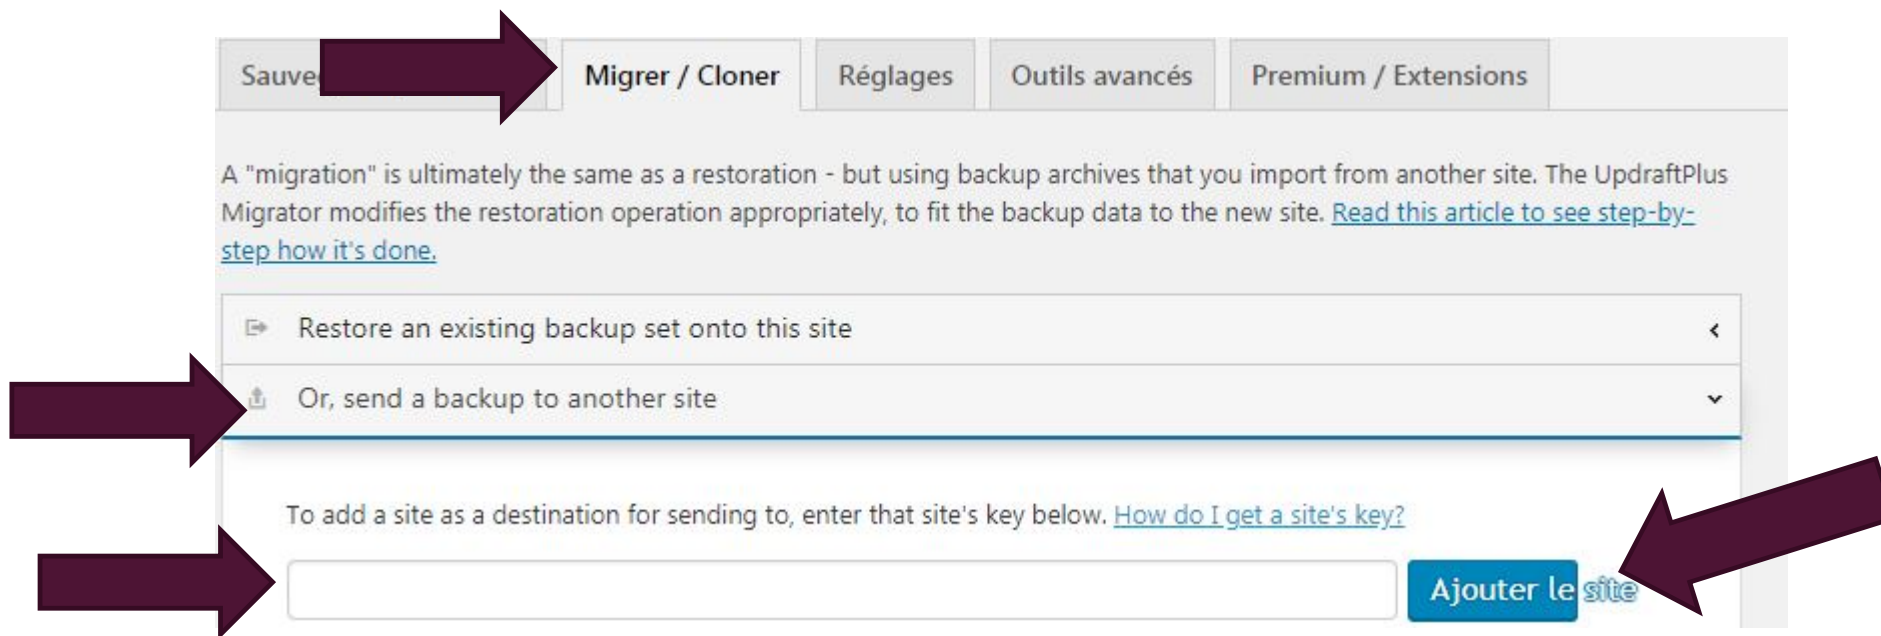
Sauve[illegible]

Migrer / Cloner

Réglages

Outils avancés

Premium / Extensions

A "migration" is ultimately the same as a restoration - but using backup archives that you import from another site. The UpdraftPlus Migrator modifies the restoration operation appropriately, to fit the backup data to the new site. Read this article to see step-by-step how it's done.

Restore an existing backup set onto this site

Or, send a backup to another site

To add a site as a destination for sending to, enter that site's key below. How do I get a site's key?

Ajouter le site